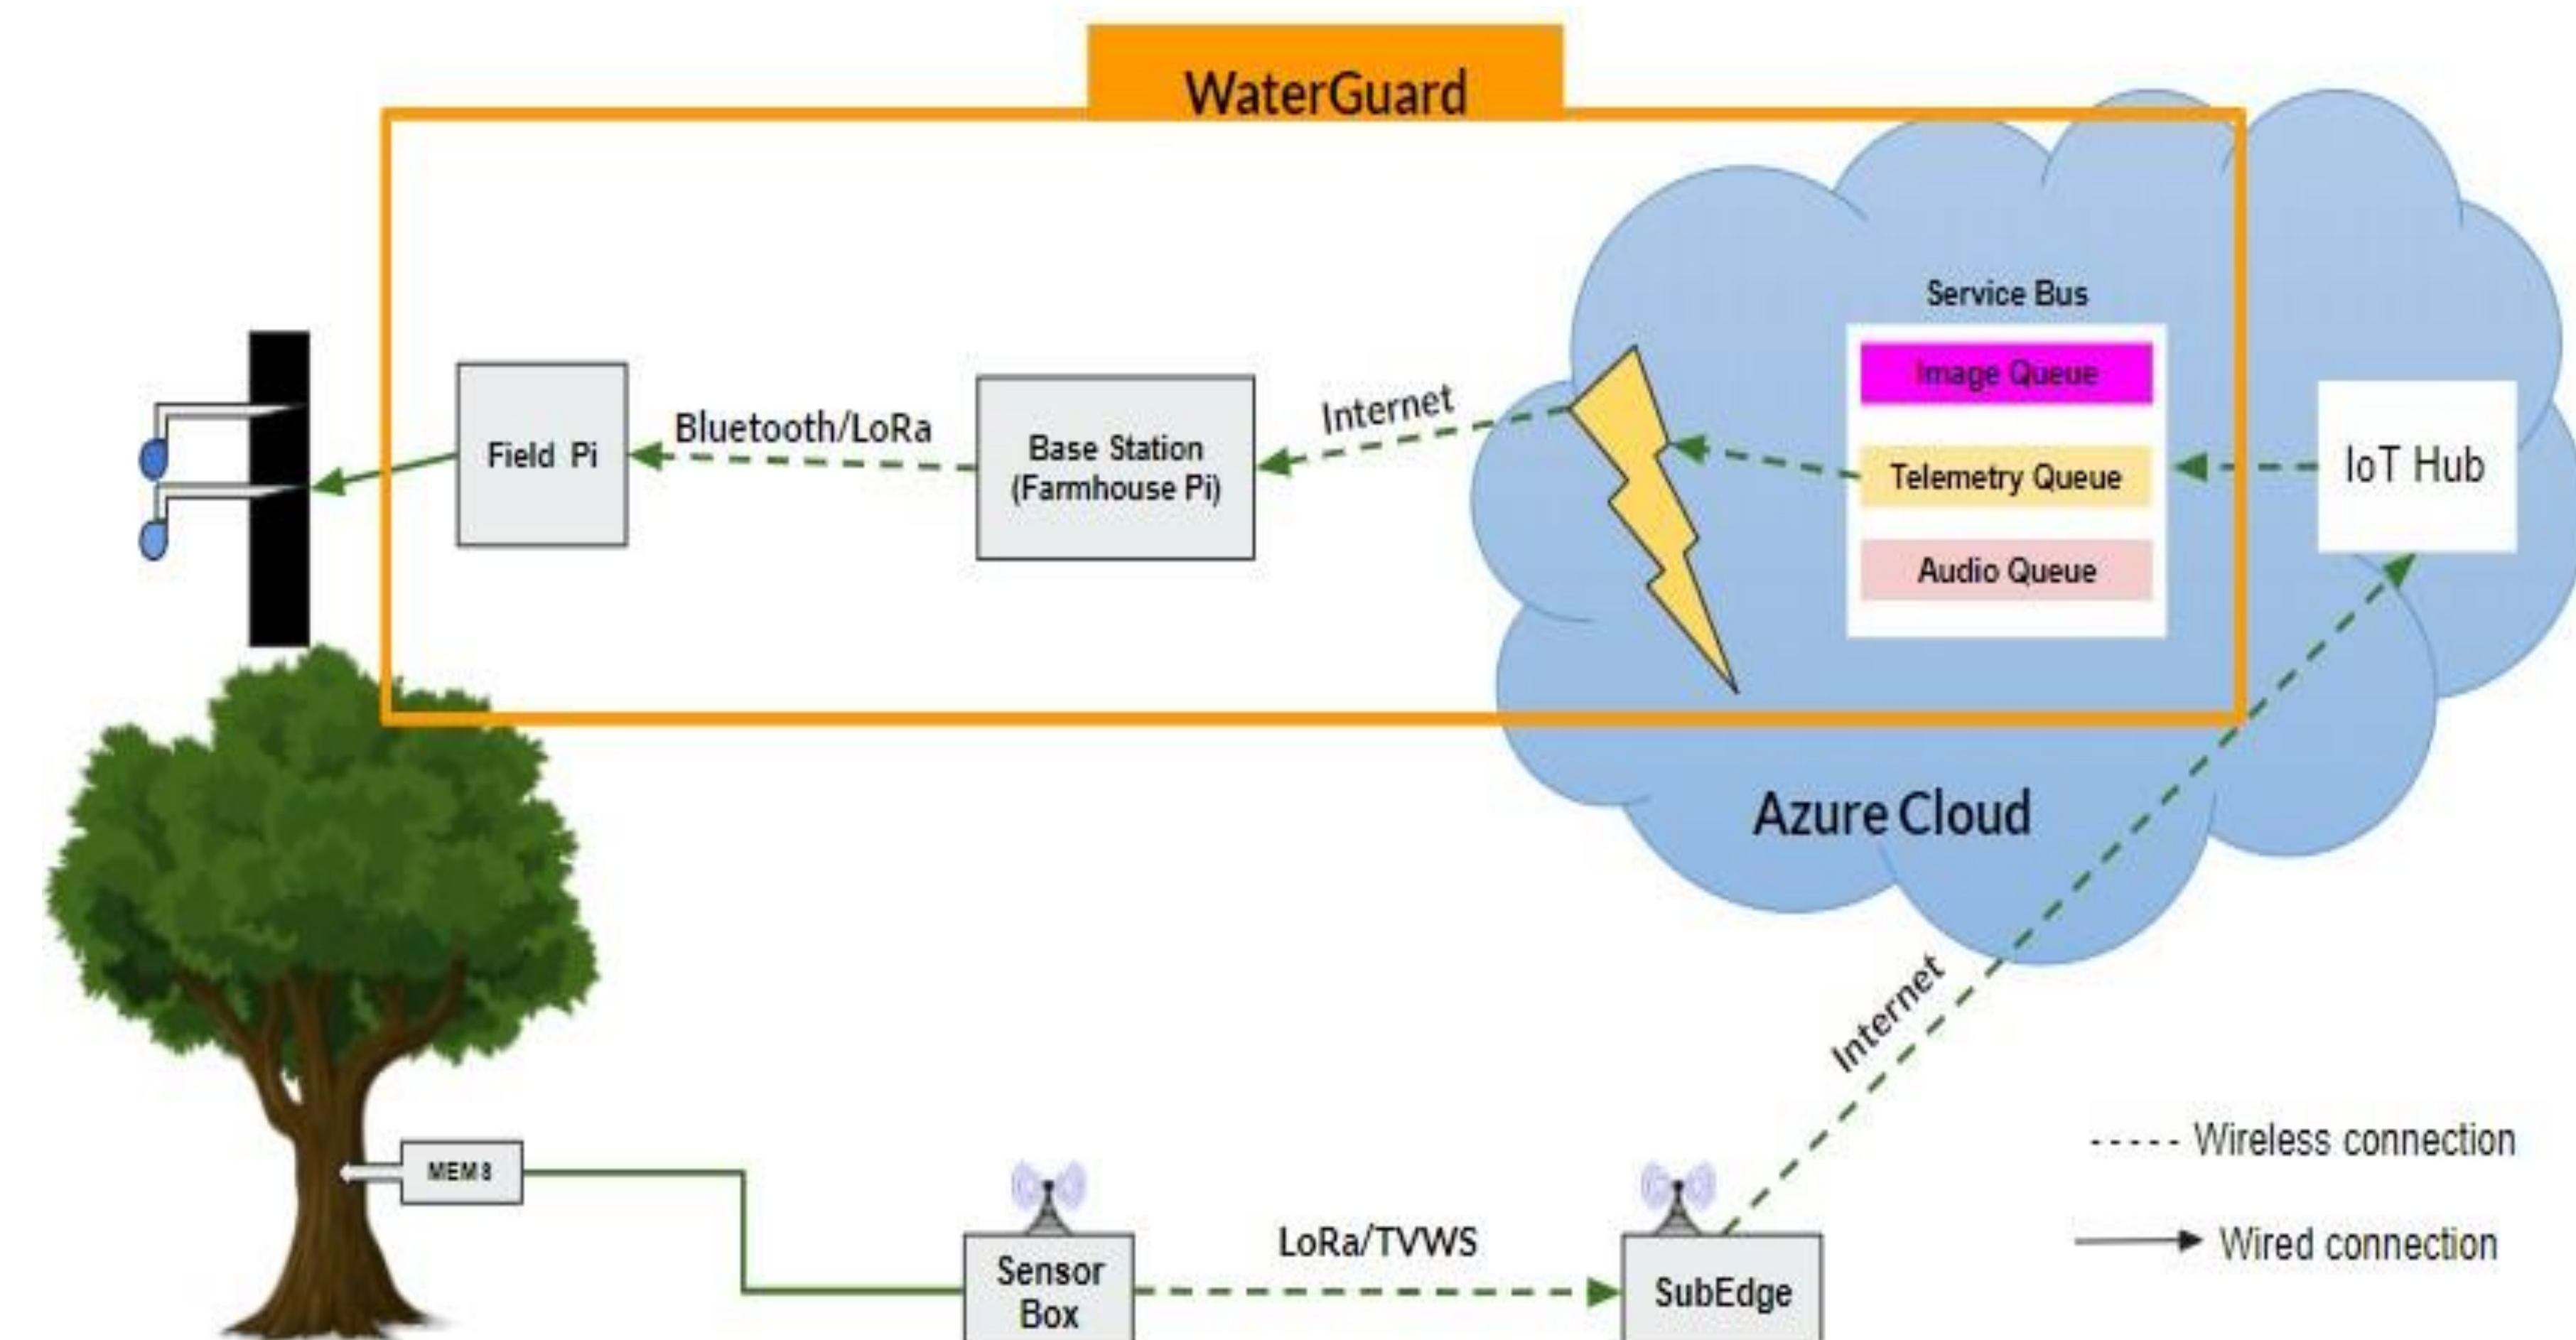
WaterGuard

Field Pi

Bluetooth/LoRa

Base Station (Farmhouse Pi)

Internet

Service Bus

Image Queue

Telemetry Queue

Audio Queue

IoT Hub

Azure Cloud

Internet

MEMS

Sensor Box

LoRa/TVWS

SubEdge

---- Wireless connection

Wired connection